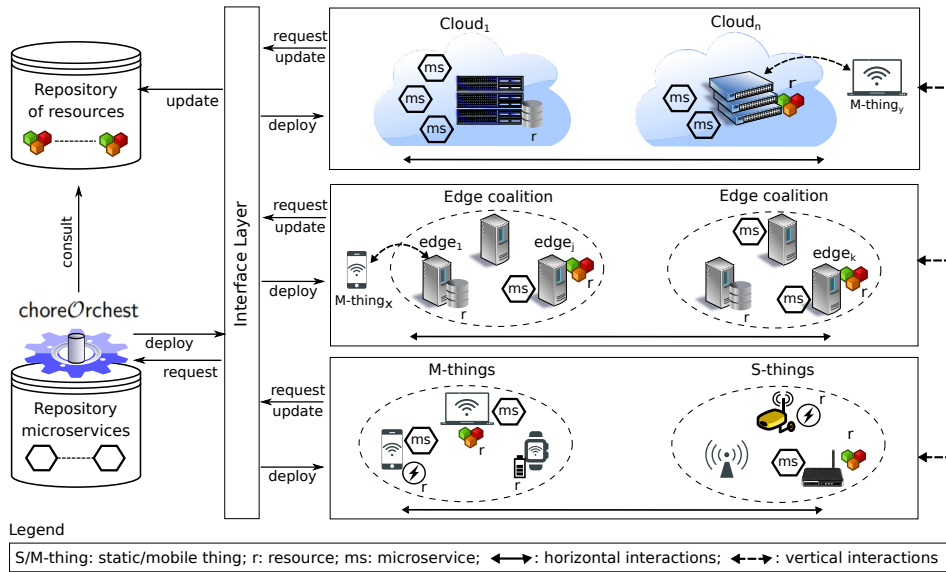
Repository of resources

update

consult

choreOrchest

deploy

request

Repository microservices

Interface Layer

request
update

deploy

Cloud$_1$

ms

ms

ms

r

Cloud$_n$

r

ms

ms

M-thing$_y$

request
update

deploy

Edge coalition

edge$_1$

edge$_j$

M-thing$_X$

ms

r

r

Edge coalition

ms

edge$_k$

ms

r

r

request
update

deploy

M-things

ms

ms

r

r

r

S-things

r

r

ms

Legend

S/M-thing: static/mobile thing; r: resource; ms: microservice; : horizontal interactions; : vertical interactions